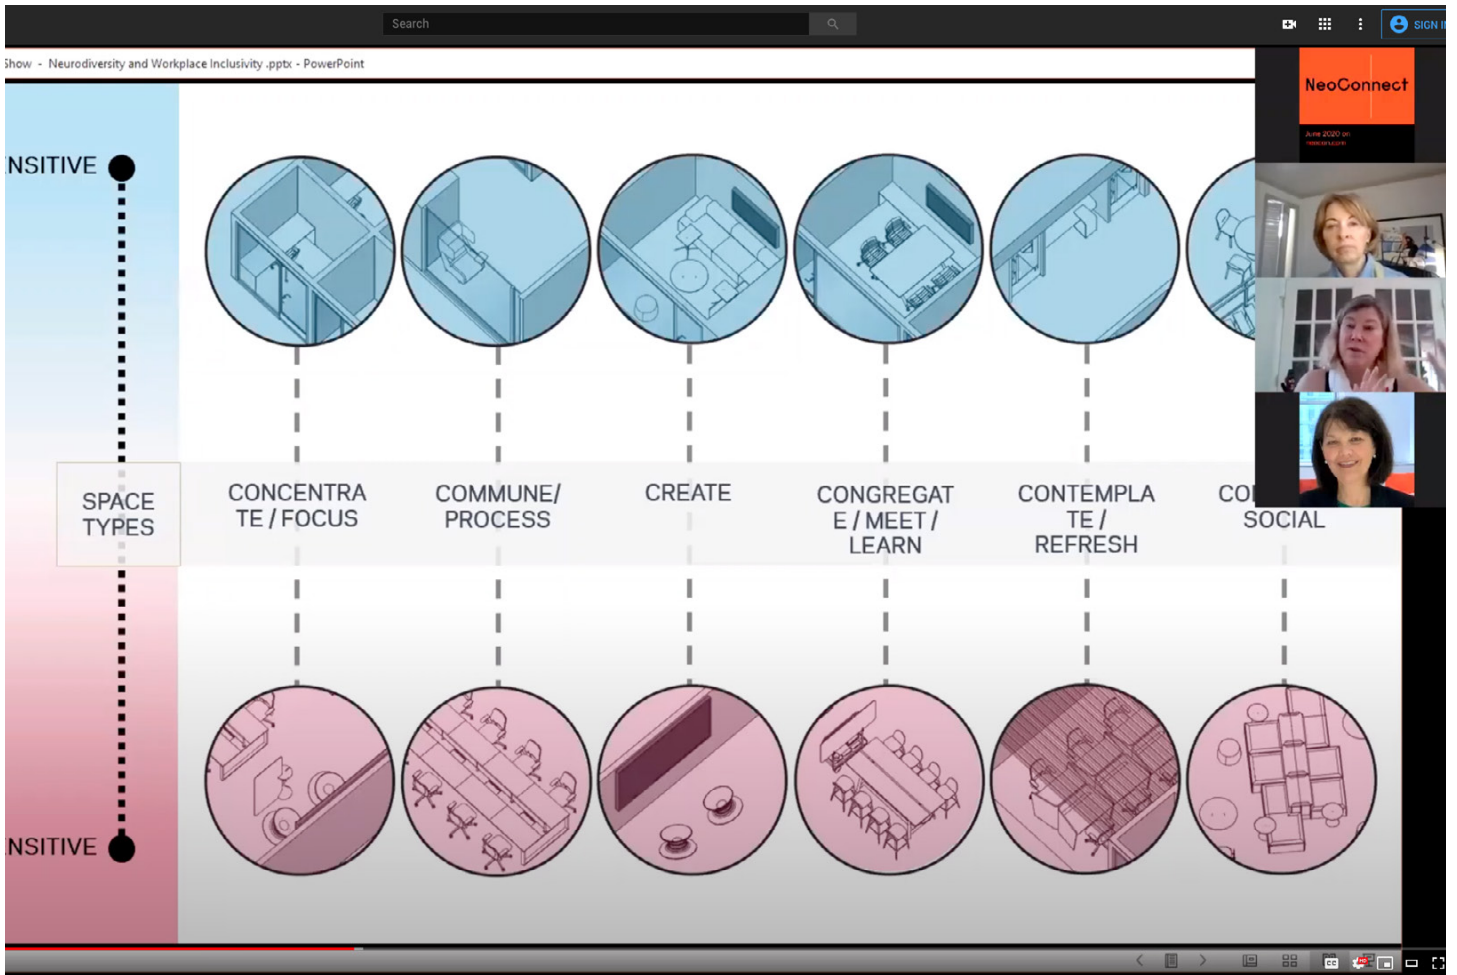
Search

SIGN I

Show - Neurodiversity and Workplace Inclusivity.pptx - PowerPoint

NeoConnect

June 2020 on

NSITIVE

SPACE TYPES

CONCENTRA TE / FOCUS

COMMUNE/ PROCESS

CREATE

CONGREGAT E / MEET / LEARN

CONTEMPLA TE / REFRESH

CO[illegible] SOCIAL

NSITIVE